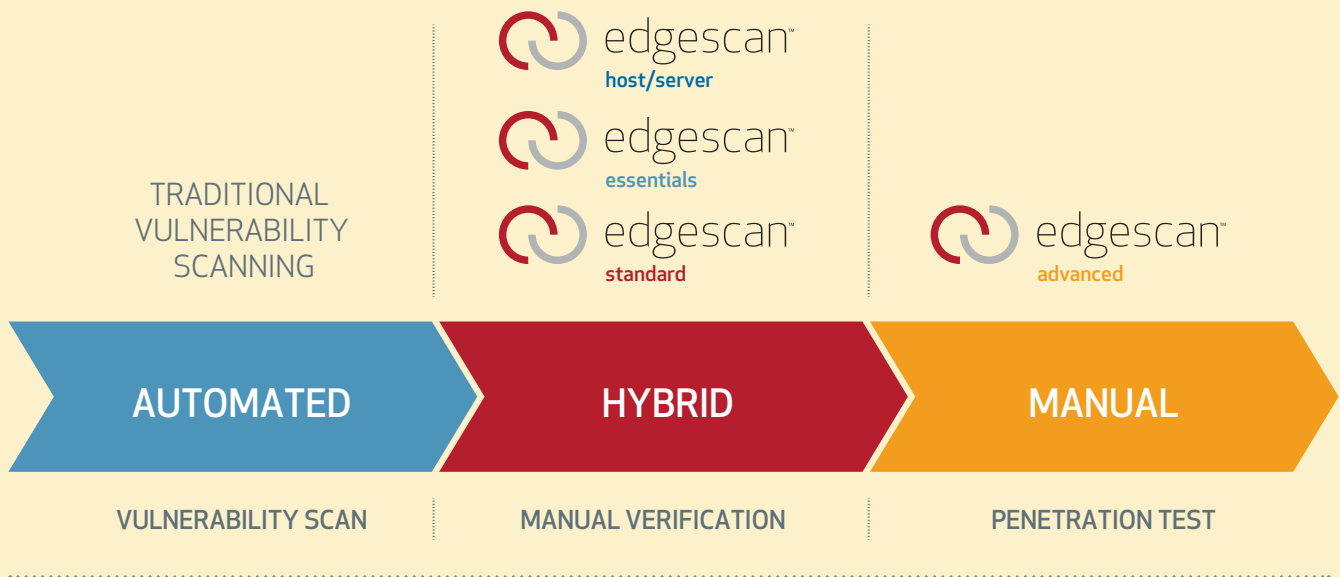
edgescan™
host/server

edgescan™
essentials

TRADITIONAL VULNERABILITY SCANNING

edgescan™
standard

edgescan™
advanced

AUTOMATED

HYBRID

MANUAL

VULNERABILITY SCAN

MANUAL VERIFICATION

PENETRATION TEST